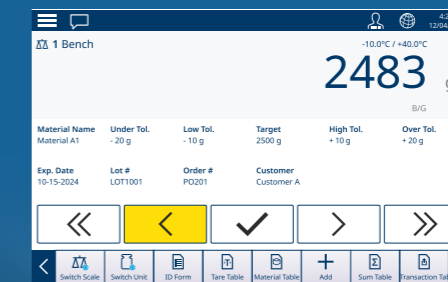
4:2
12/04

1 Bench

-10.0°C / +40.0°C

2483 g

B/G

| Material Name | Under Tol. | Low Tol. | Target | High Tol. | Over Tol. |
|---|---|---|---|---|---|
| Material A1 | - 20 g | - 10 g | 2500 g | + 10 g | + 20 g |

| Exp. Date | Lot # | Order # | Customer |
|---|---|---|---|
| 10-15-2024 | LOT1001 | PO201 | Customer A |

Switch Scale
Switch Unit
ID Form
Tare Table
Material Table
Add
Sum Table
Transaction Tab